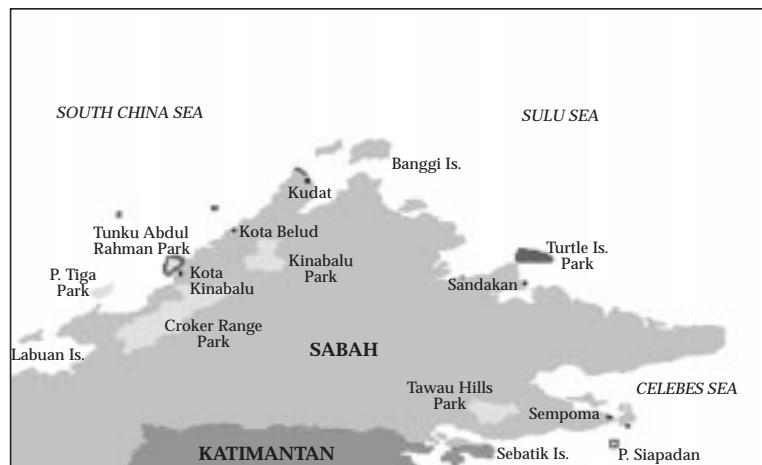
SOUTH CHINA SEA

SULU SEA

Banggi Is.

Kudat

Tunku Abdul Rahman Park

Kota Belud

P. Tiga Park

Kota Kinabalu

Kinabalu Park

Turtle Is. Park

Sandakan

Labuan Is.

Croker Range Park

SABAH

Tawau Hills Park

CELEBES SEA

Sempoma

KATIMANTAN

Sebatik Is.

P. Siapadan